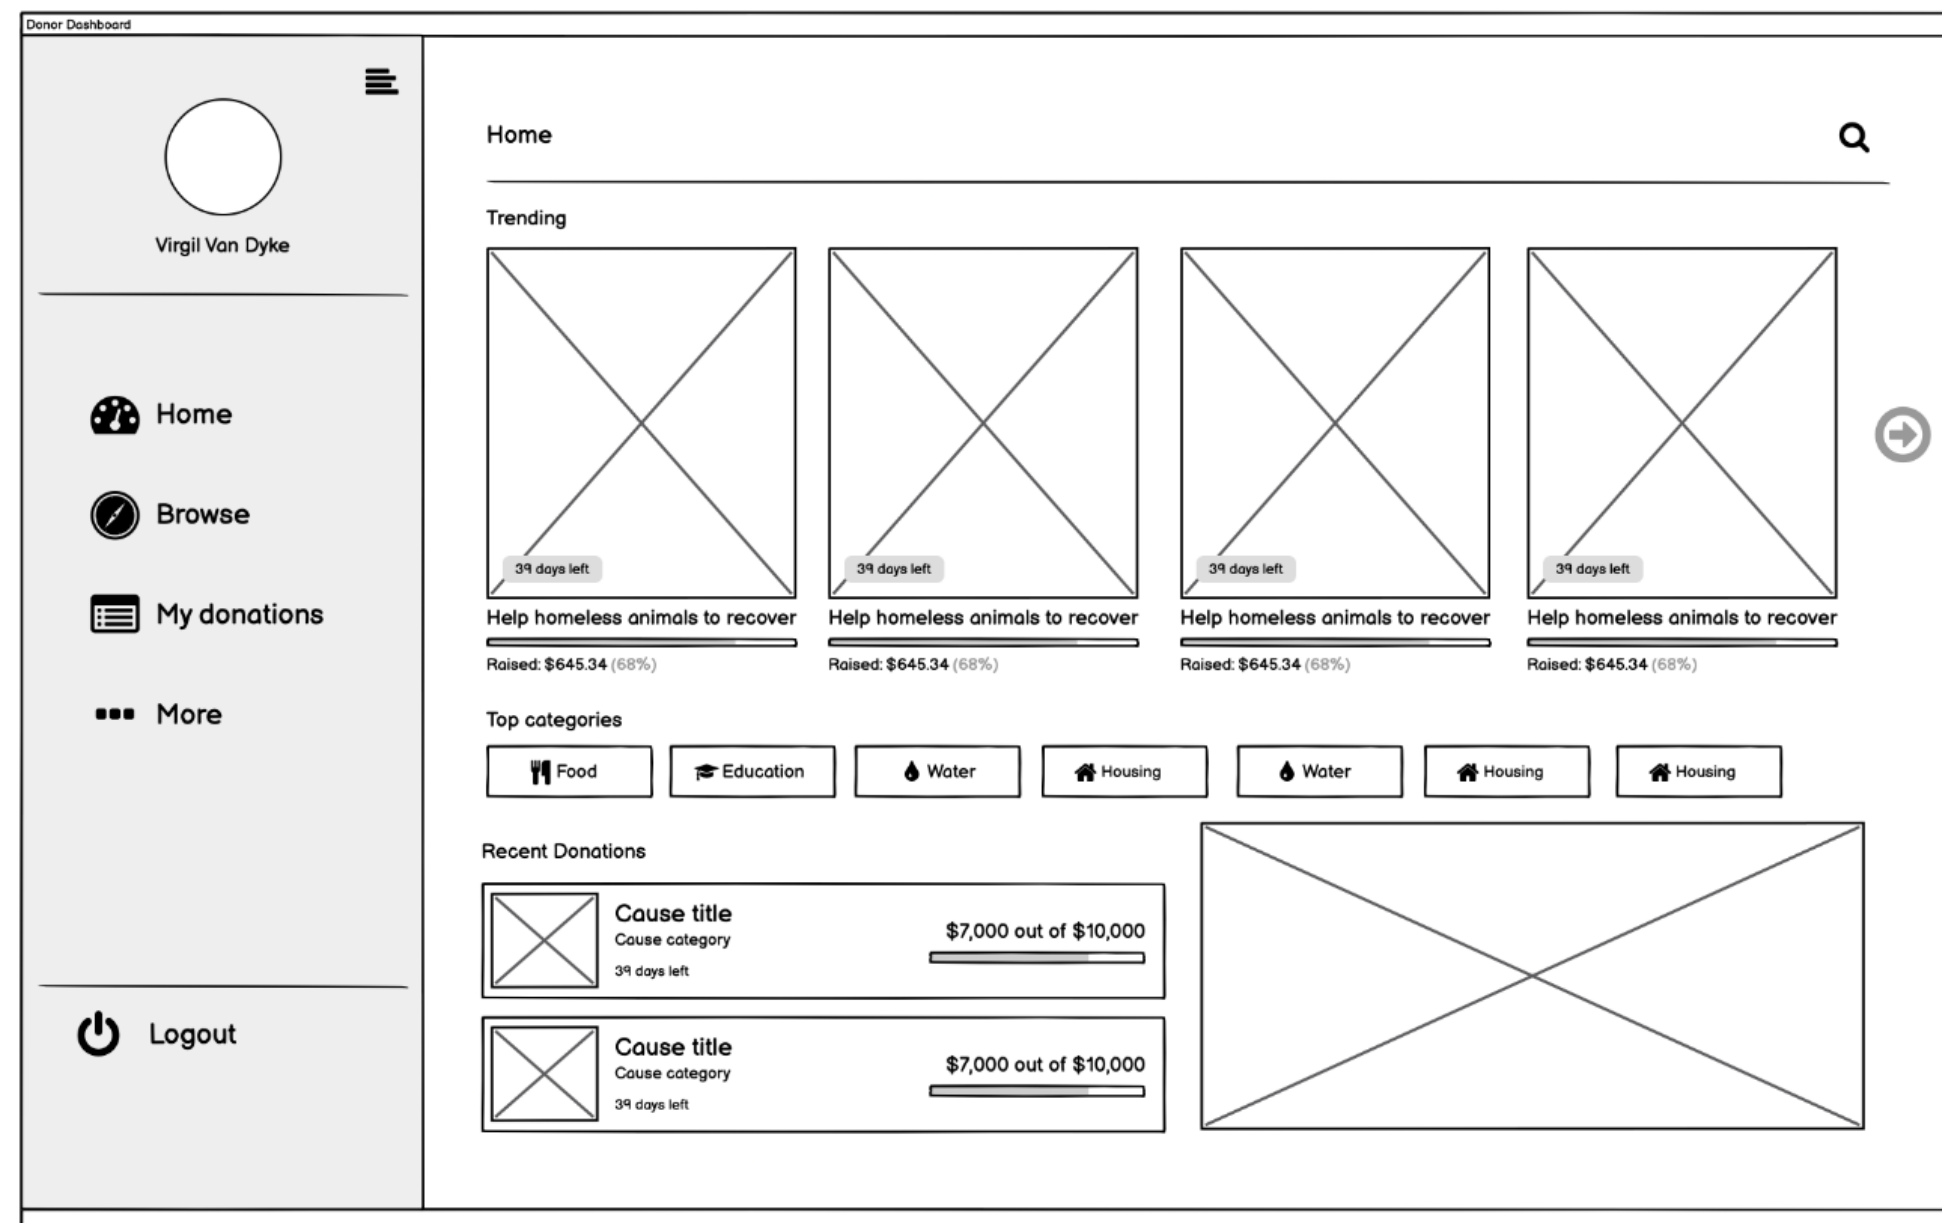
Donor Dashboard

Virgil Van Dyke

Home

Browse

My donations

More

Logout

Home

Trending

39 days left
Help homeless animals to recover
Raised: $645.34 (68%)

39 days left
Help homeless animals to recover
Raised: $645.34 (68%)

39 days left
Help homeless animals to recover
Raised: $645.34 (68%)

39 days left
Help homeless animals to recover
Raised: $645.34 (68%)

Top categories

Food | Education | Water | Housing | Water | Housing | Housing

Recent Donations

Cause title
Cause category
39 days left
$7,000 out of $10,000

Cause title
Cause category
39 days left
$7,000 out of $10,000